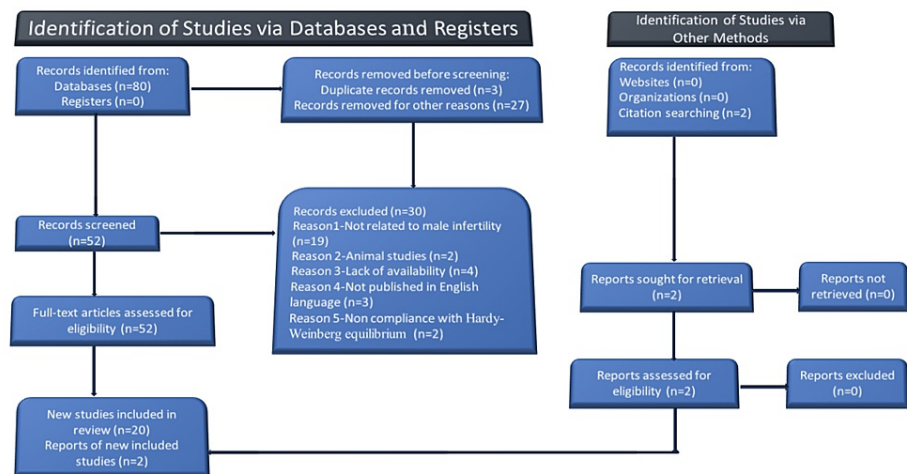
Identification of Studies via Databases and Registers

Identification of Studies via Other Methods

Records identified from:
Databases (n=80)
Registers (n=0)

Records removed before screening:
Duplicate records removed (n=3)
Records removed for other reasons (n=27)

Records identified from:
Websites (n=0)
Organizations (n=0)
Citation searching (n=2)

Records screened
(n=52)

Records excluded (n=30)
Reason1-Not related to male infertility (n=19)
Reason 2-Animal studies (n=2)
Reason 3-Lack of availability (n=4)
Reason 4-Not published in English language (n=3)
Reason 5-Non compliance with Hardy-Weinberg equilibrium (n=2)

Reports sought for retrieval
(n=2)

Reports not retrieved (n=0)

Full-text articles assessed for eligibility (n=52)

Reports assessed for eligibility (n=2)

Reports excluded
(n=0)

New studies included in review (n=20)
Reports of new included studies (n=2)